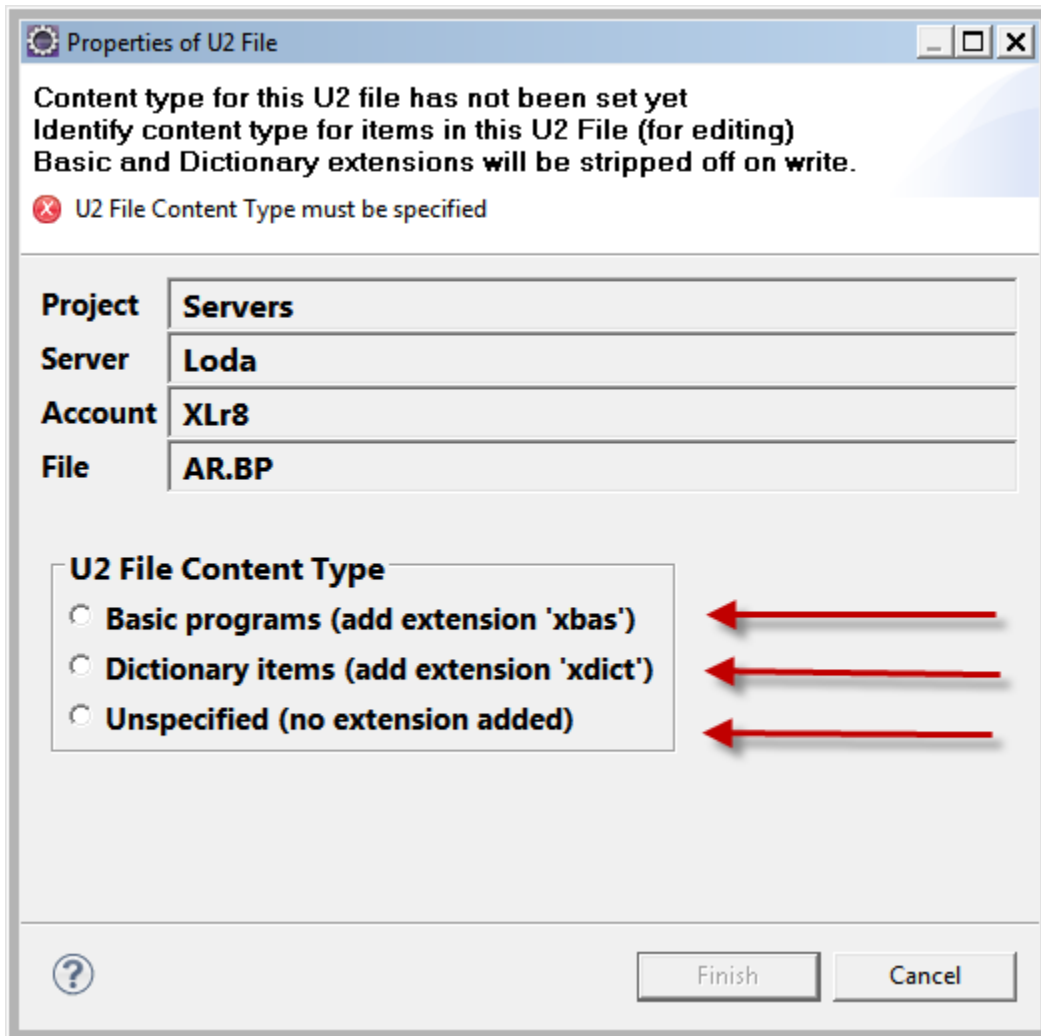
Properties of U2 File

Content type for this U2 file has not been set yet
Identify content type for items in this U2 File (for editing)
Basic and Dictionary extensions will be stripped off on write.

U2 File Content Type must be specified

| Project | Servers |
|---|---|
| Server | Loda |
| Account | XLr8 |
| File | AR.BP |

U2 File Content Type
Basic programs (add extension 'xbas')
Dictionary items (add extension 'xdict')
Unspecified (no extension added)

Finish
Cancel